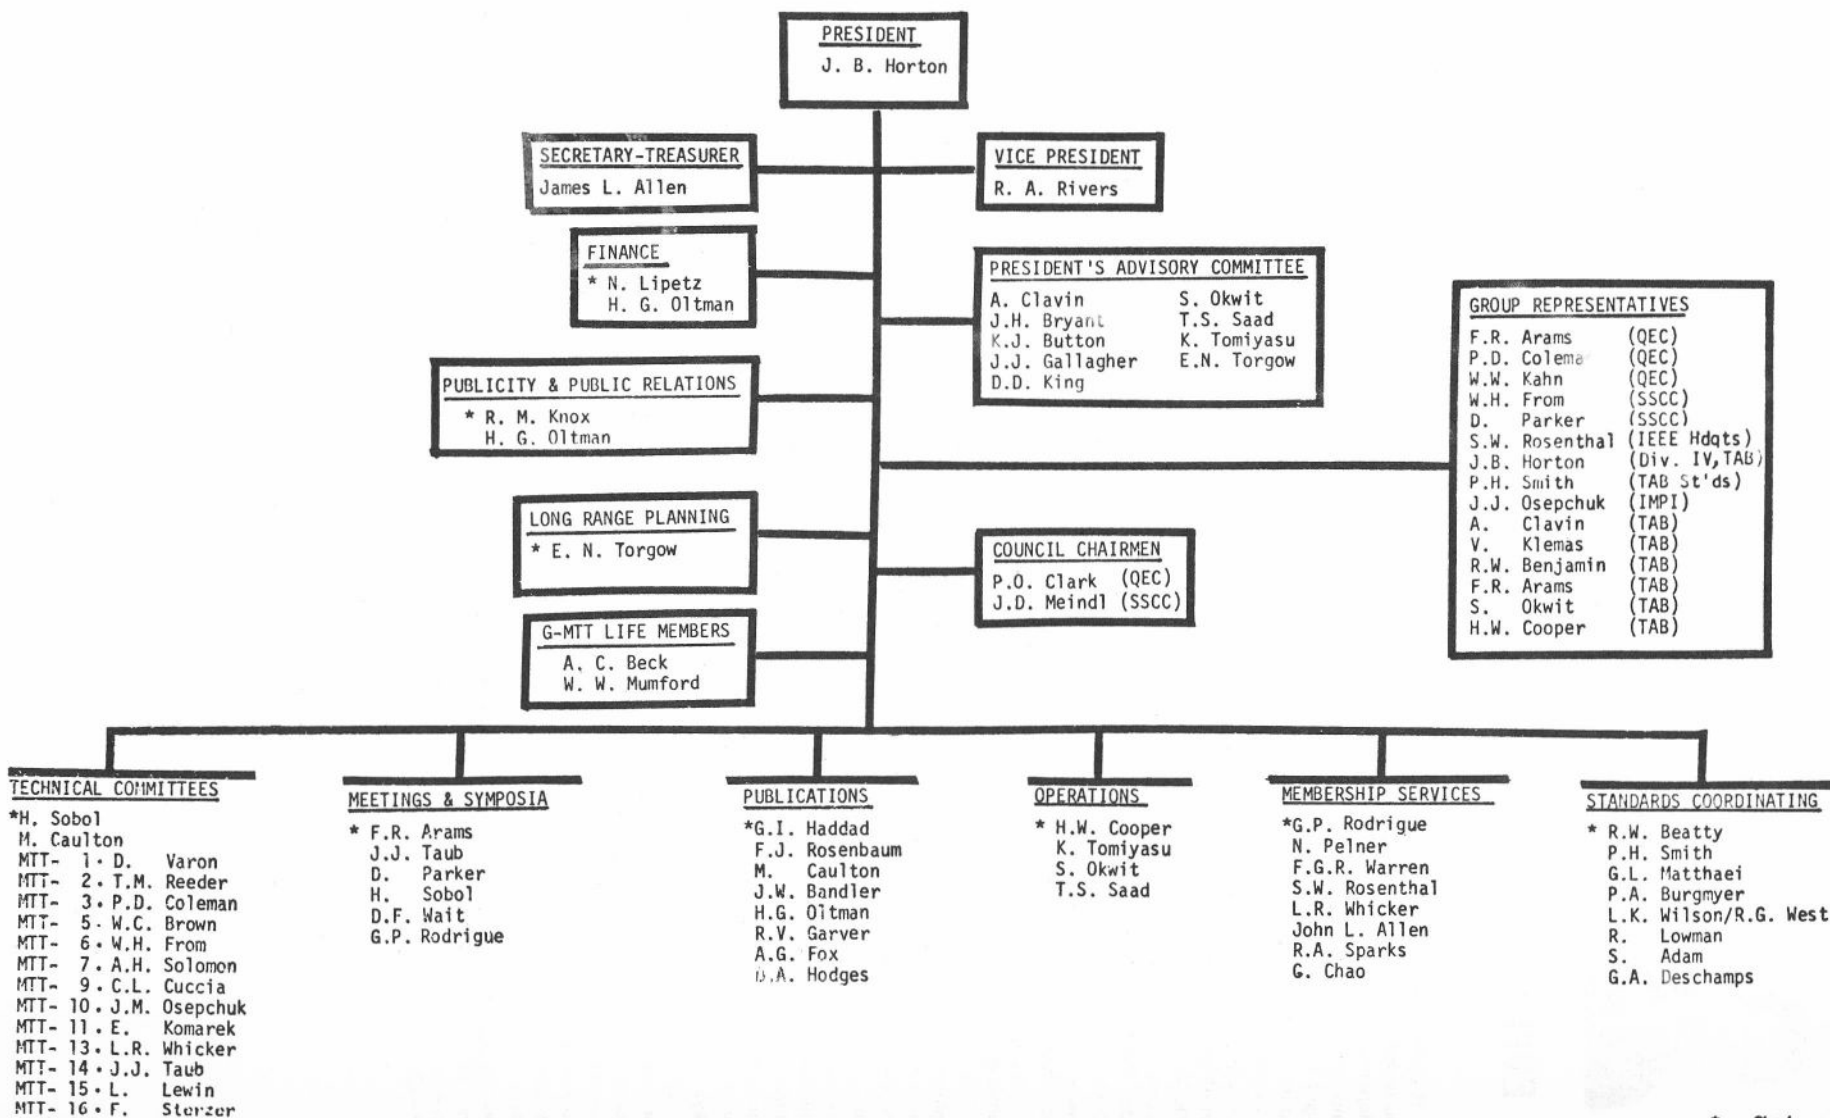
PRESIDENT
J. B. Horton

SECRETARY-TREASURER
James L. Allen

VICE PRESIDENT
R. A. Rivers

FINANCE
* N. Lipetz
H. G. Oltman

PRESIDENT'S ADVISORY COMMITTEE
A. Clavin
J.H. Bryant
K.J. Button
J.J. Gallagher
D.D. King
S. Okwit
T.S. Saad
K. Tomiyasu
E.N. Torgow

GROUP REPRESENTATIVES
F.R. Arams (QEC)
P.D. Coleman (QEC)
W.W. Kahn (QEC)
W.H. From (SSCC)
D. Parker (SSCC)
S.W. Rosenthal (IEEE Hdqts)
J.B. Horton (Div. IV, TAB)
P.H. Smith (TAB St'ds)
J.J. Osepchuk (IMPI)
A. Clavin (TAB)
V. Klemas (TAB)
R.W. Benjamin (TAB)
F.R. Arams (TAB)
S. Okwit (TAB)
H.W. Cooper (TAB)

PUBLICITY & PUBLIC RELATIONS
* R. M. Knox
H. G. Oltman

LONG RANGE PLANNING
* E. N. Torgow

COUNCIL CHAIRMEN
P.O. Clark (QEC)
J.D. Meindl (SSCC)

G-MTT LIFE MEMBERS
A. C. Beck
W. W. Mumford

TECHNICAL COMMITTEES
*H. Sobol
M. Caulton
MTT- 1 • D. Varon
MTT- 2 • T.M. Reeder
MTT- 3 • P.D. Coleman
MTT- 5 • W.C. Brown
MTT- 6 • W.H. From
MTT- 7 • A.H. Solomon
MTT- 9 • C.L. Cuccia
MTT- 10 • J.M. Osepchuk
MTT- 11 • E. Komarek
MTT- 13 • L.R. Whicker
MTT- 14 • J.J. Taub
MTT- 15 • L. Lewin
MTT- 16 • F. Sterzer

MEETINGS & SYMPOSIA
* F.R. Arams
J.J. Taub
D. Parker
H. Sobol
D.F. Wait
G.P. Rodrigue

PUBLICATIONS
*G.I. Haddad
F.J. Rosenbaum
M. Caulton
J.W. Bandler
H.G. Oltman
R.V. Garver
A.G. Fox
D.A. Hodges

OPERATIONS
* H.W. Cooper
K. Tomiyasu
S. Okwit
T.S. Saad

MEMBERSHIP SERVICES
*G.P. Rodrigue
N. Pelner
F.G.R. Warren
S.W. Rosenthal
L.R. Whicker
John L. Allen
R.A. Sparks
G. Chao

STANDARDS COORDINATING
* R.W. Beatty
P.H. Smith
G.L. Matthaei
P.A. Burgmyer
L.K. Wilson/R.G. West
R. Lowman
S. Adam
G.A. Deschamps

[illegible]